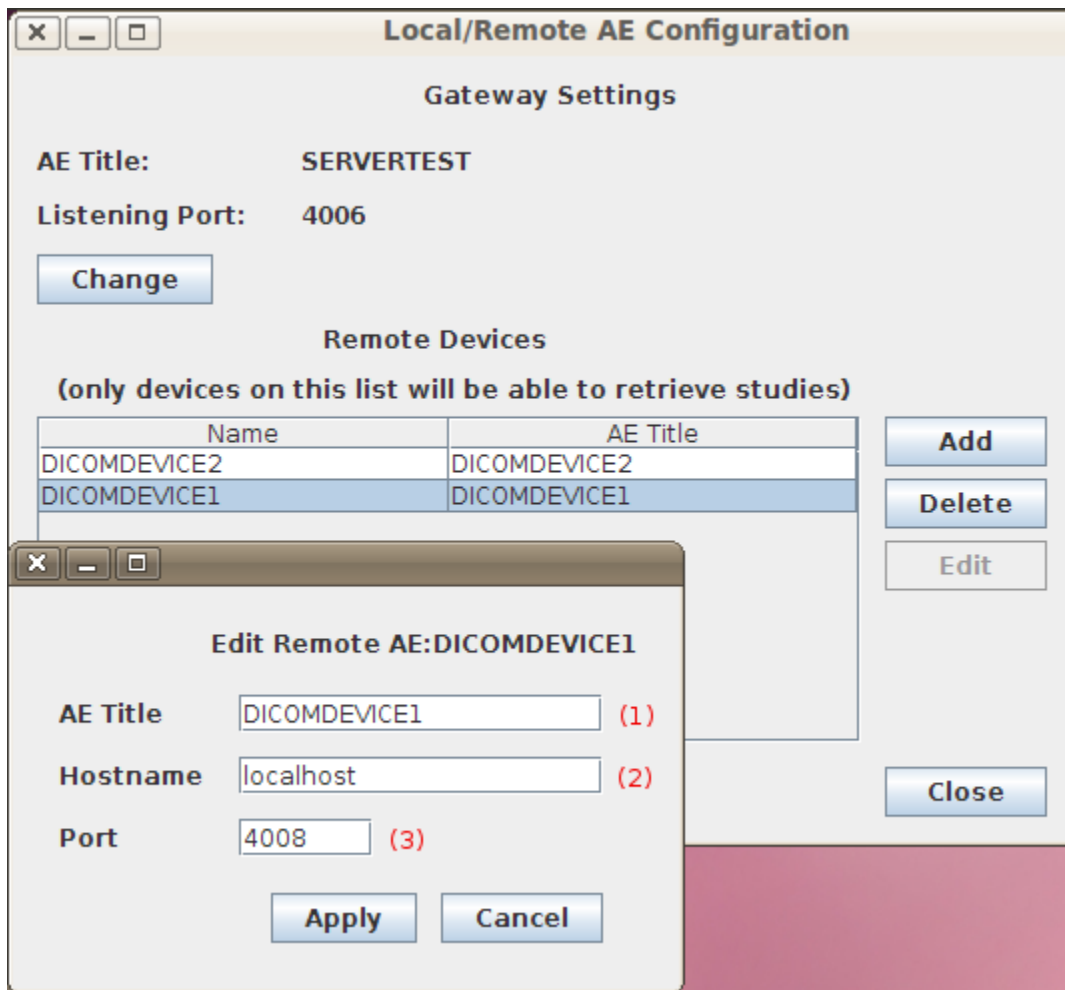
Local/Remote AE Configuration

Gateway Settings

AE Title: SERVERTEST

Listening Port: 4006

Change

Remote Devices

(only devices on this list will be able to retrieve studies)

| Name | AE Title |
|---|---|
| DICOMDEVICE2 | DICOMDEVICE2 |
| DICOMDEVICE1 | DICOMDEVICE1 |

Add

Delete

Edit

Close

Edit Remote AE:DICOMDEVICE1

AE Title DICOMDEVICE1 (1)

Hostname localhost (2)

Port 4008 (3)

Apply Cancel